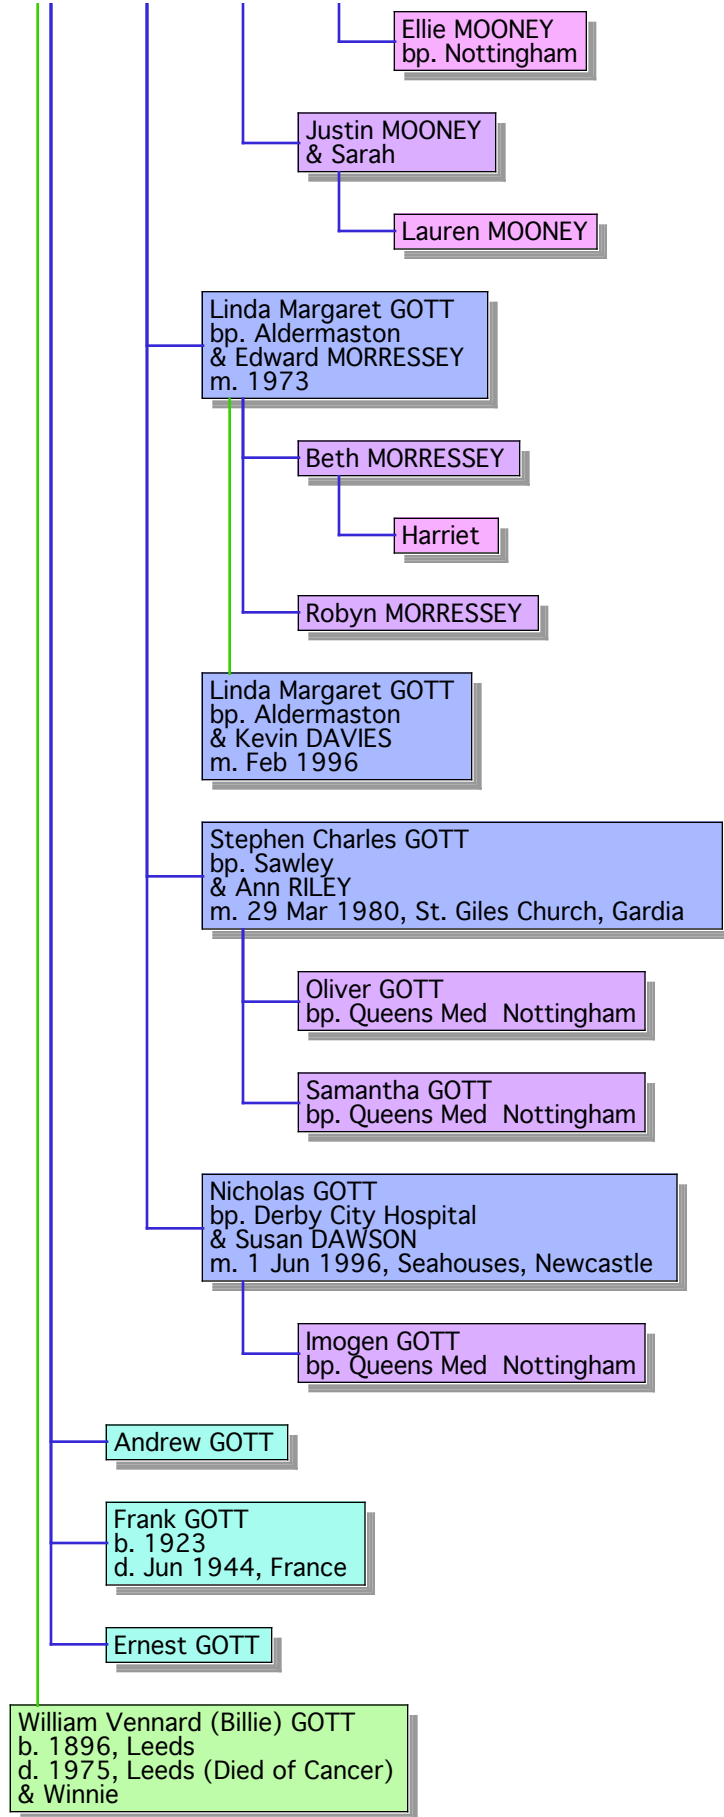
Ellie MOONEY
bp. Nottingham

Justin MOONEY
& Sarah

Lauren MOONEY

Linda Margaret GOTT
bp. Aldermaston
& Edward MORRESSEY
m. 1973

Beth MORRESSEY

Harriet

Robyn MORRESSEY

Linda Margaret GOTT
bp. Aldermaston
& Kevin DAVIES
m. Feb 1996

Stephen Charles GOTT
bp. Sawley
& Ann RILEY
m. 29 Mar 1980, St. Giles Church, Gardia

Oliver GOTT
bp. Queens Med Nottingham

Samantha GOTT
bp. Queens Med Nottingham

Nicholas GOTT
bp. Derby City Hospital
& Susan DAWSON
m. 1 Jun 1996, Seahouses, Newcastle

Imogen GOTT
bp. Queens Med Nottingham

Andrew GOTT

Frank GOTT
b. 1923
d. Jun 1944, France

Ernest GOTT

William Vennard (Billie) GOTT
b. 1896, Leeds
d. 1975, Leeds (Died of Cancer)
& Winnie